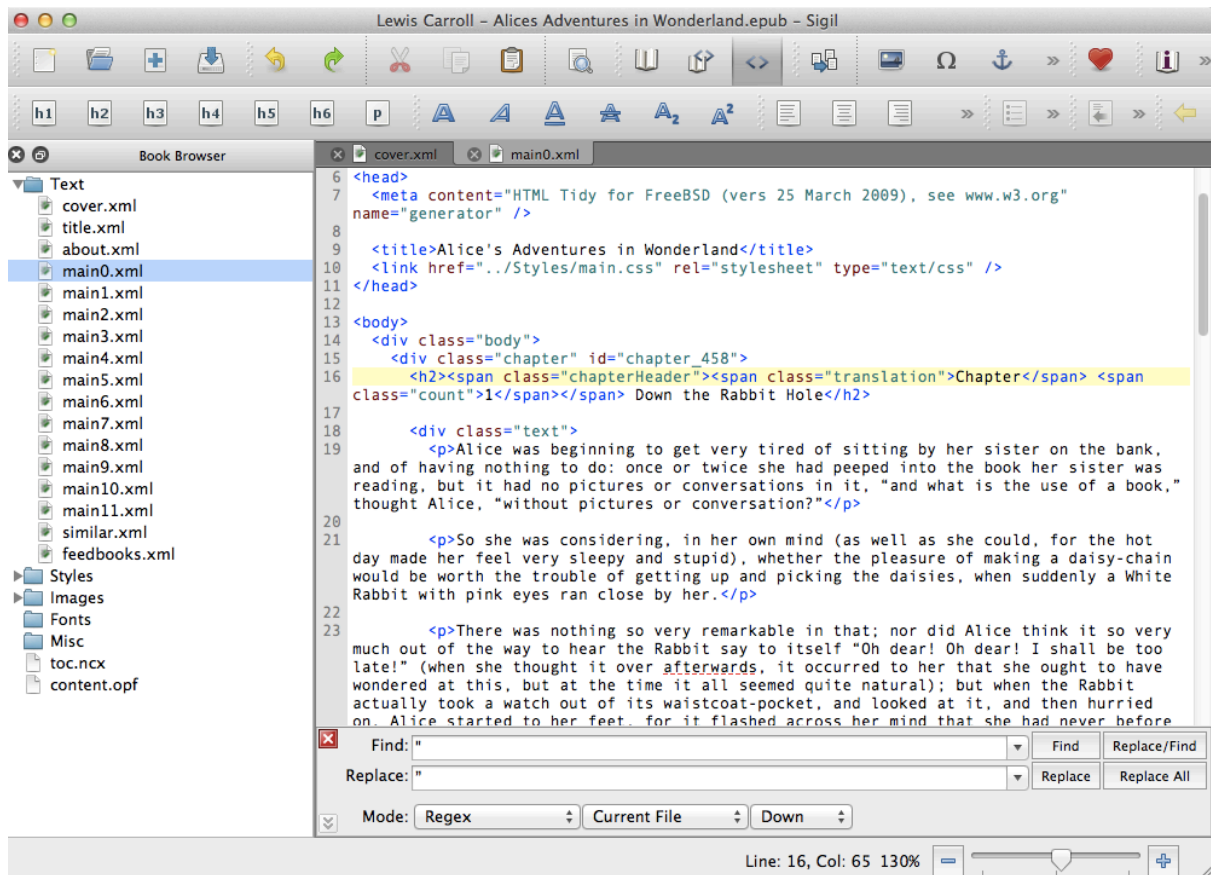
Lewis Carroll – Alices Adventures in Wonderland.epub – Sigil

h1 h2 h3 h4 h5 h6 p

Book Browser

Text
cover.xml
title.xml
about.xml
main0.xml
main1.xml
main2.xml
main3.xml
main4.xml
main5.xml
main6.xml
main7.xml
main8.xml
main9.xml
main10.xml
main11.xml
similar.xml
feedbooks.xml
Styles
Images
Fonts
Misc
toc.ncx
content.opf

cover.xml
main0.xml

6 <head>
7 <meta content="HTML Tidy for FreeBSD (vers 25 March 2009), see www.w3.org" name="generator" />
8
9 <title>Alice's Adventures in Wonderland</title>
10 <link href="../Styles/main.css" rel="stylesheet" type="text/css" />
11 </head>
12
13 <body>
14 <div class="body">
15 <div class="chapter" id="chapter_458">
16 <h2><span class="chapterHeader"><span class="translation">Chapter</span> <span class="count">1</span></span> Down the Rabbit Hole</h2>
17
18 <div class="text">
19 <p>Alice was beginning to get very tired of sitting by her sister on the bank, and of having nothing to do: once or twice she had peeped into the book her sister was reading, but it had no pictures or conversations in it, “and what is the use of a book,” thought Alice, “without pictures or conversation?”</p>
20
21 <p>So she was considering, in her own mind (as well as she could, for the hot day made her feel very sleepy and stupid), whether the pleasure of making a daisy-chain would be worth the trouble of getting up and picking the daisies, when suddenly a White Rabbit with pink eyes ran close by her.</p>
22
23 <p>There was nothing so very remarkable in that; nor did Alice think it so very much out of the way to hear the Rabbit say to itself "Oh dear! Oh dear! I shall be too late!" (when she thought it over afterwards, it occurred to her that she ought to have wondered at this, but at the time it all seemed quite natural); but when the Rabbit actually took a watch out of its waistcoat-pocket, and looked at it, and then hurried on, Alice started to her feet, for it flashed across her mind that she had never before

Find: "
Find
Replace/Find
Replace: "
Replace
Replace All
Mode: Regex
Current File
Down

Line: 16, Col: 65 130%